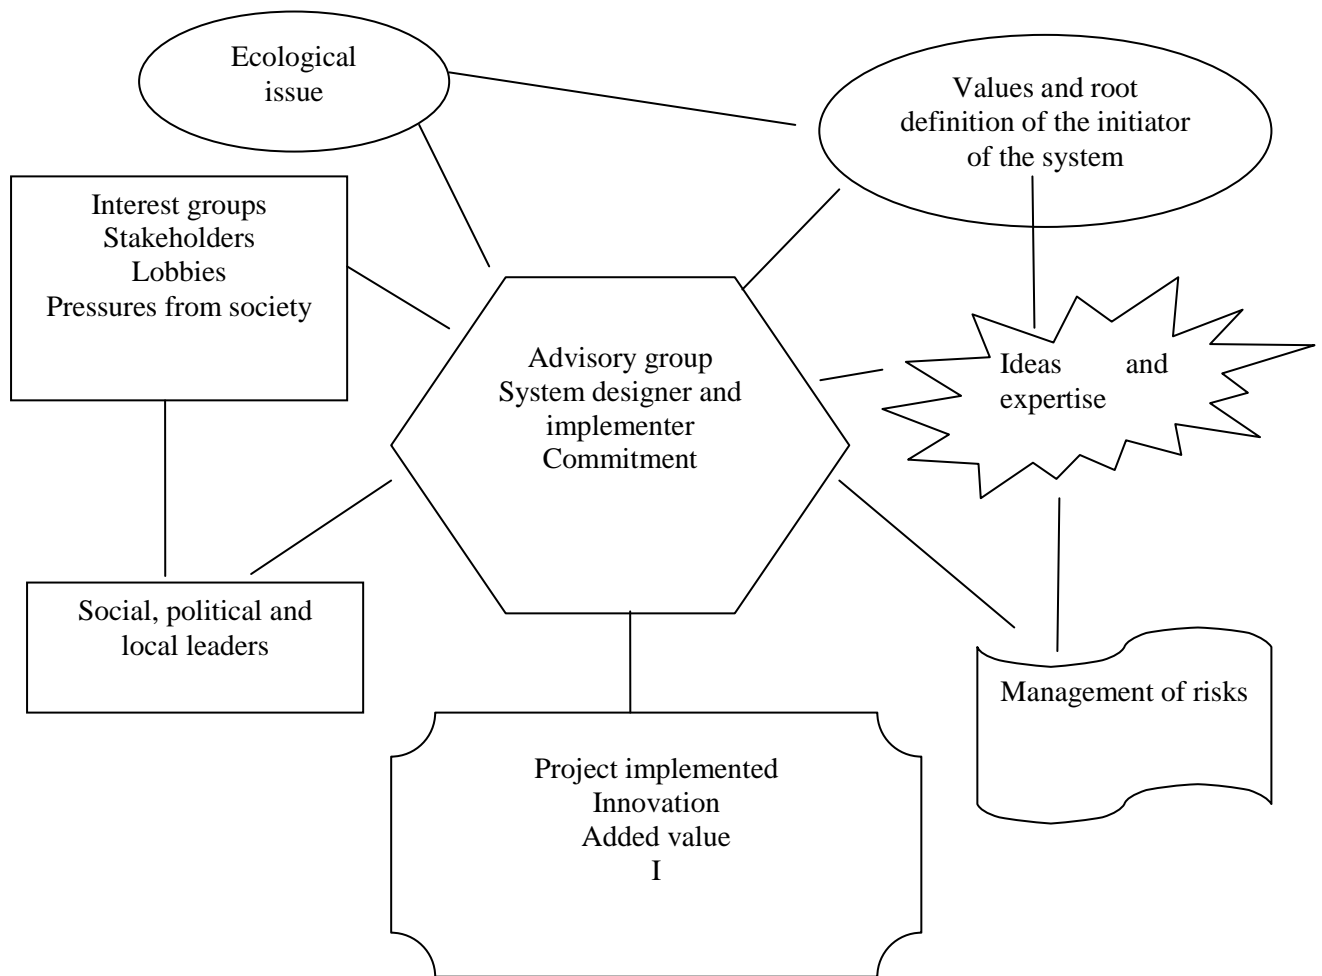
Ecological issue

Values and root definition of the initiator of the system

Interest groups
Stakeholders
Lobbies
Pressures from society

Advisory group
System designer and implementer
Commitment

Ideas and expertise

Social, political and local leaders

Management of risks

Project implemented
Innovation
Added value
I